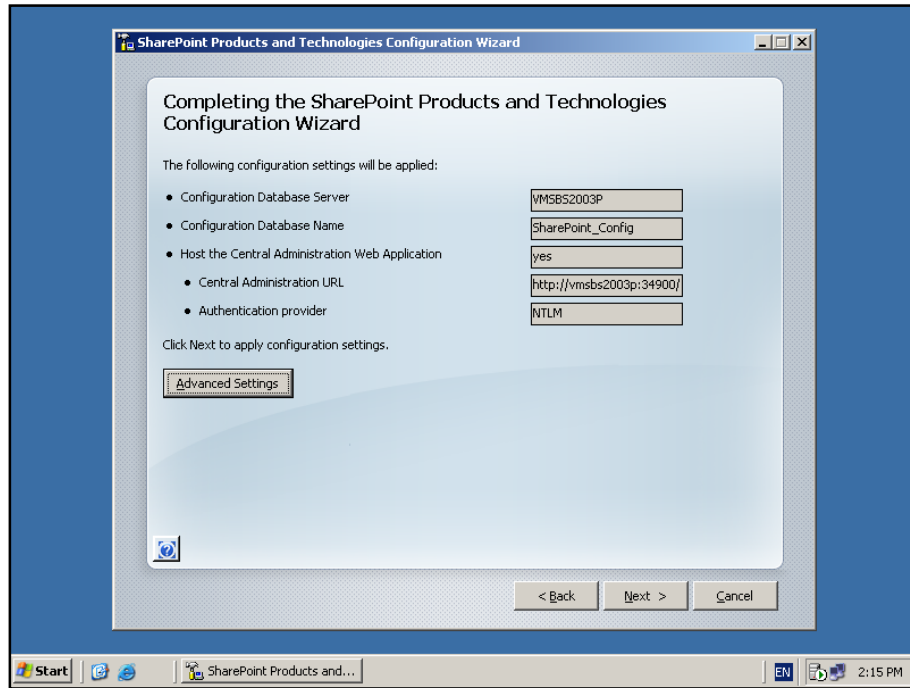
SharePoint Products and Technologies Configuration Wizard

Completing the SharePoint Products and Technologies Configuration Wizard

The following configuration settings will be applied:

- Configuration Database Server VMSBS2003P
- Configuration Database Name SharePoint_Config
- Host the Central Administration Web Application yes
  - Central Administration URL http://vmsbs2003p:34900/
  - Authentication provider NTLM

Click Next to apply configuration settings.

Advanced Settings

< Back Next > Cancel

Start SharePoint Products and... EN 2:15 PM